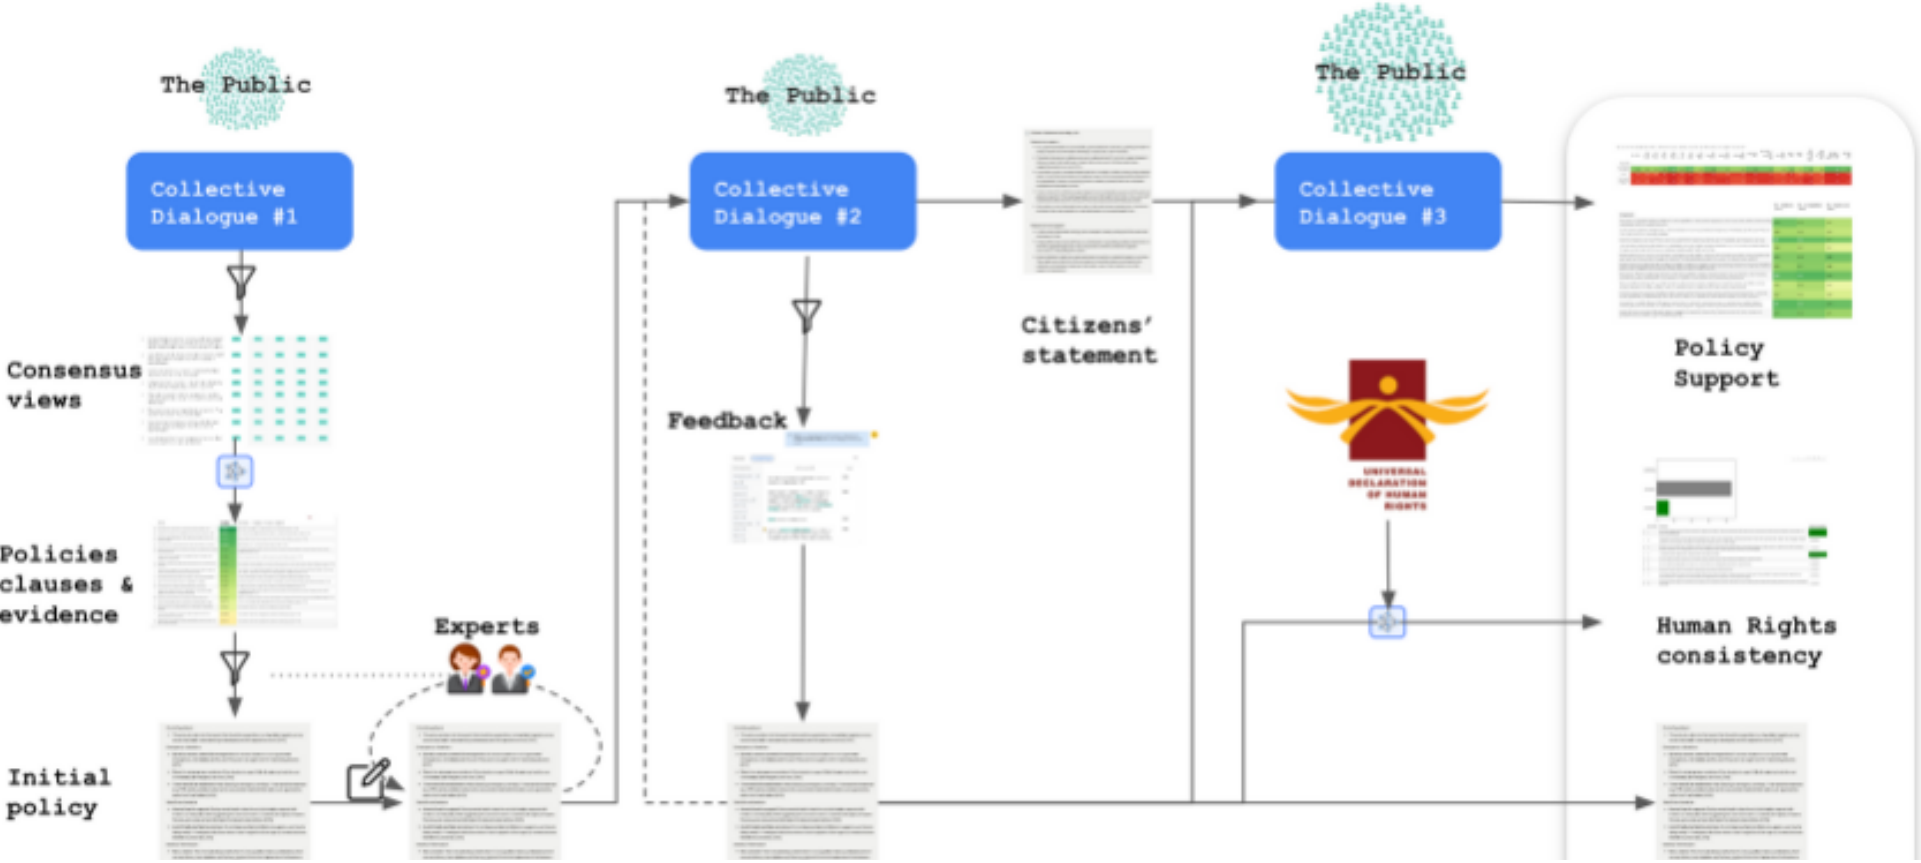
The Public

Collective Dialogue #1

Consensus views

Policies clauses & evidence

Initial policy

Experts

The Public

Collective Dialogue #2

Feedback

Citizens' statement

The Public

Collective Dialogue #3

UNIVERSAL DECLARATION OF HUMAN RIGHTS

Policy Support

Human Rights consistency